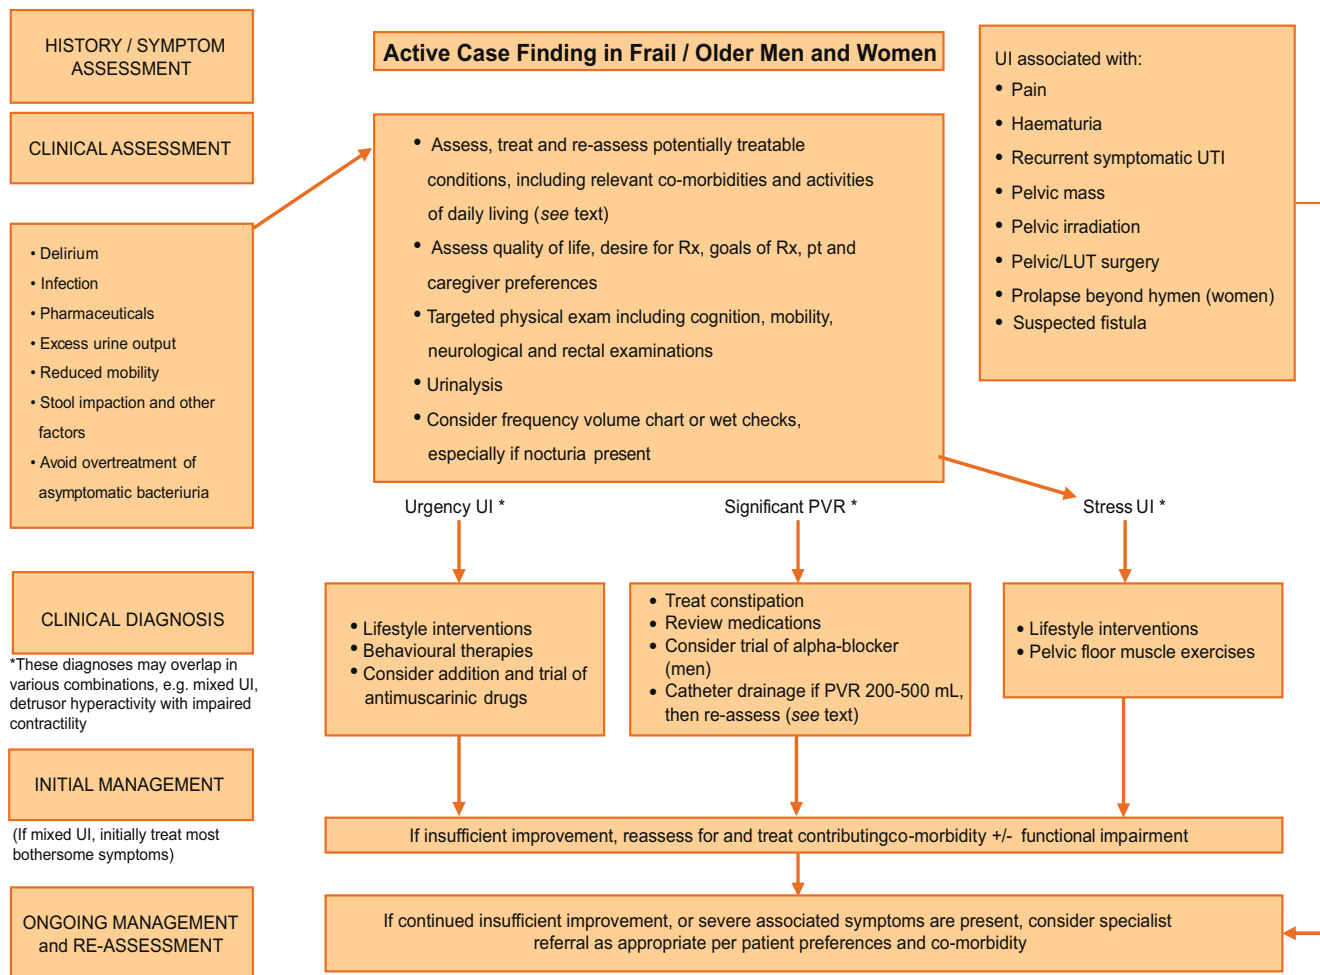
HISTORY / SYMPTOM ASSESSMENT

CLINICAL ASSESSMENT

• Delirium
• Infection
• Pharmaceuticals
• Excess urine output
• Reduced mobility
• Stool impaction and other factors
• Avoid overtreatment of asymptomatic bacteriuria

CLINICAL DIAGNOSIS

*These diagnoses may overlap in various combinations, e.g. mixed UI, detrusor hyperactivity with impaired contractility

INITIAL MANAGEMENT

(If mixed UI, initially treat most bothersome symptoms)

ONGOING MANAGEMENT and RE-ASSESSMENT

Active Case Finding in Frail / Older Men and Women

• Assess, treat and re-assess potentially treatable conditions, including relevant co-morbidities and activities of daily living (*see* text)
• Assess quality of life, desire for Rx, goals of Rx, pt and caregiver preferences
• Targeted physical exam including cognition, mobility, neurological and rectal examinations
• Urinalysis
• Consider frequency volume chart or wet checks, especially if nocturia present

UI associated with:
• Pain
• Haematuria
• Recurrent symptomatic UTI
• Pelvic mass
• Pelvic irradiation
• Pelvic/LUT surgery
• Prolapse beyond hymen (women)
• Suspected fistula

Urgency UI *

Significant PVR *

Stress UI *

• Lifestyle interventions
• Behavioural therapies
• Consider addition and trial of antimuscarinic drugs

• Treat constipation
• Review medications
• Consider trial of alpha-blocker (men)
• Catheter drainage if PVR 200-500 mL, then re-assess (*see* text)

• Lifestyle interventions
• Pelvic floor muscle exercises

If insufficient improvement, reassess for and treat contributingco-morbidity +/- functional impairment

If continued insufficient improvement, or severe associated symptoms are present, consider specialist referral as appropriate per patient preferences and co-morbidity